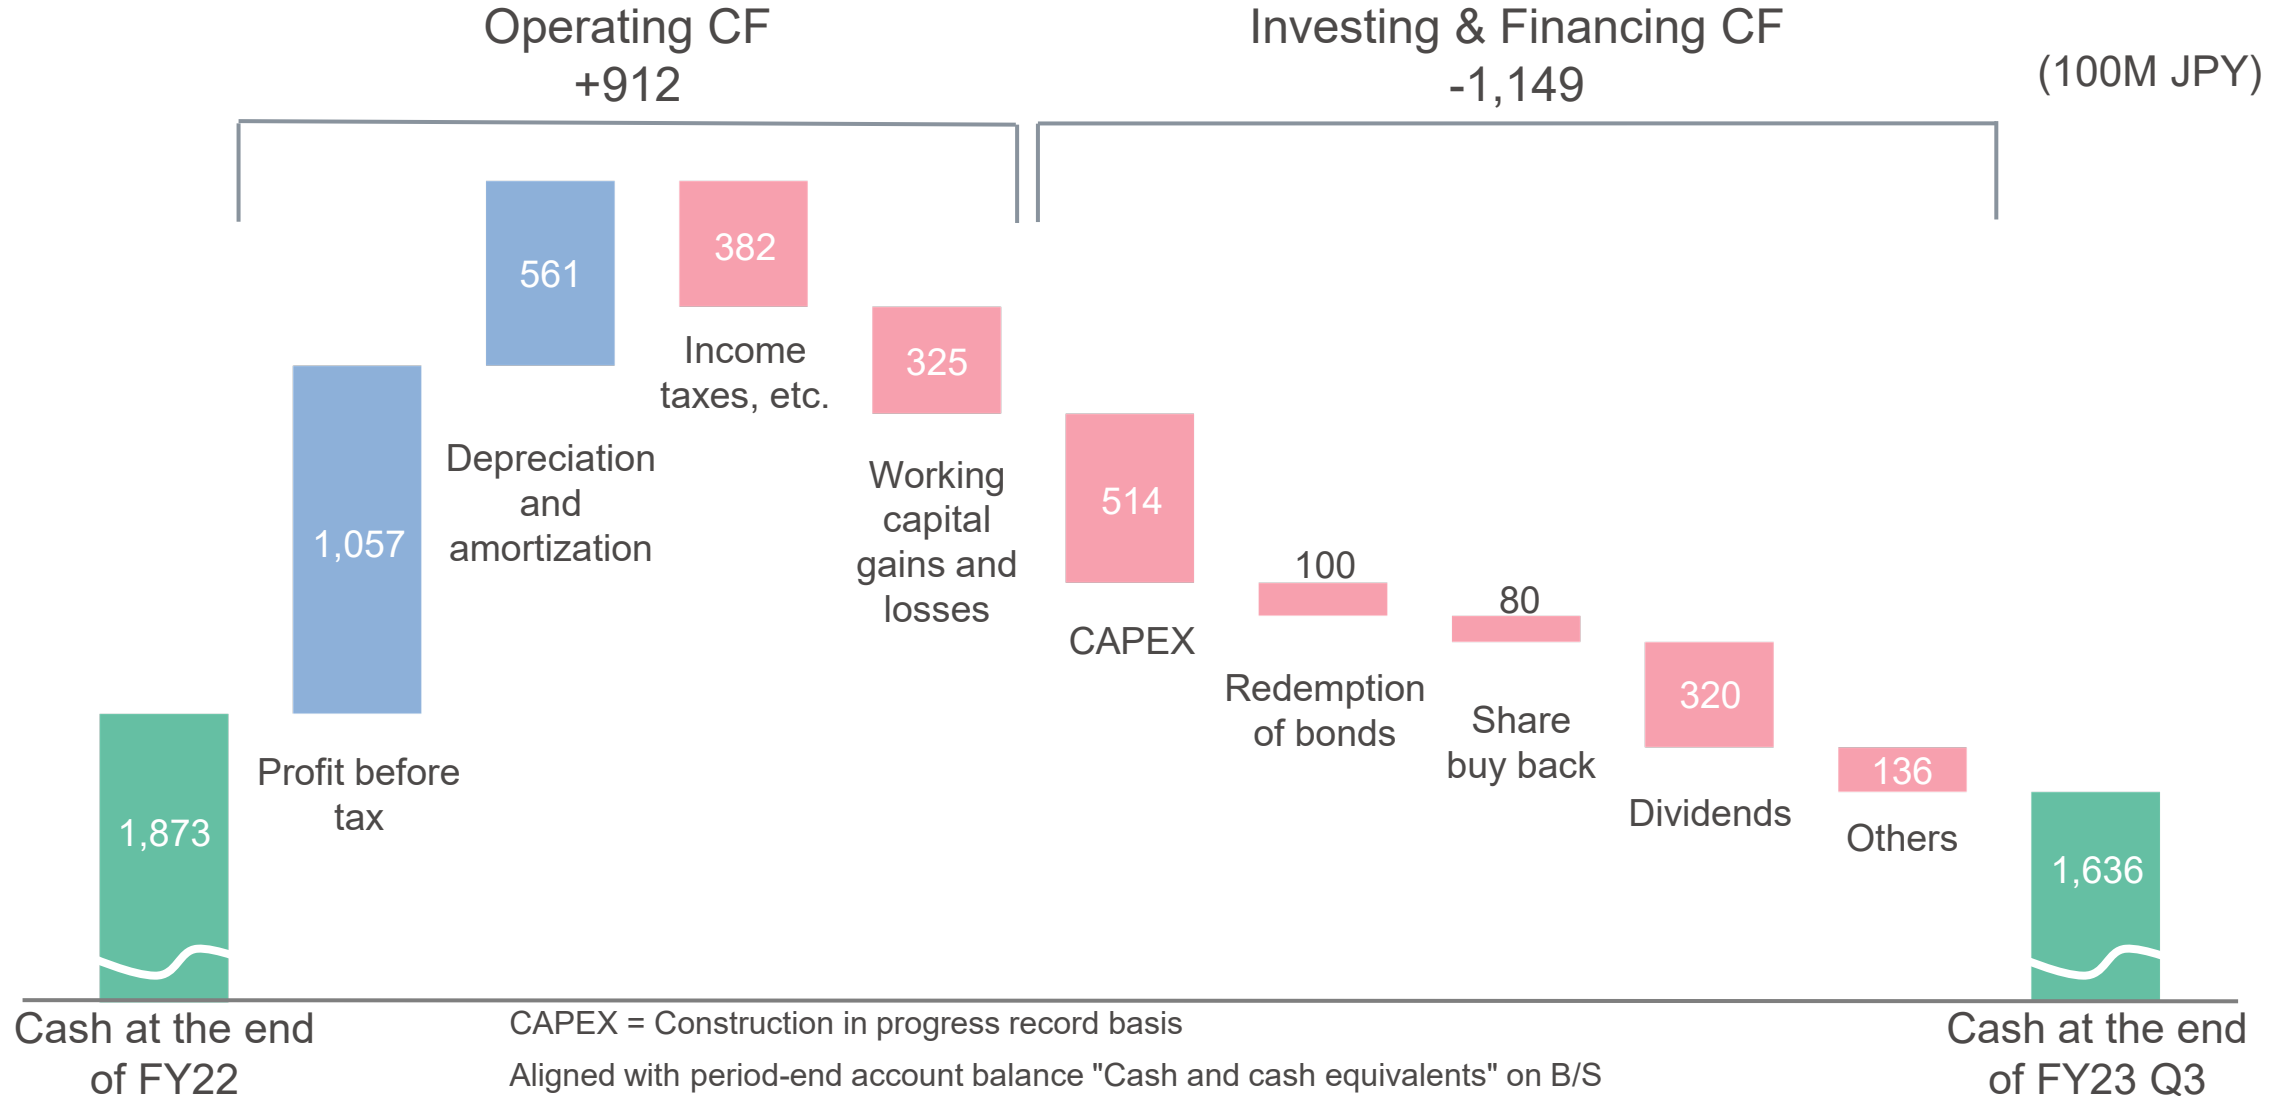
Operating CF
+912

Investing & Financing CF
-1,149

(100M JPY)

1,873

1,057

Profit before tax

561

Depreciation and amortization

382

Income taxes, etc.

325

Working capital gains and losses

514

CAPEX

100

Redemption of bonds

80

Share buy back

320

Dividends

136

Others

1,636

Cash at the end of FY22

CAPEX = Construction in progress record basis

Aligned with period-end account balance "Cash and cash equivalents" on B/S

Cash at the end of FY23 Q3